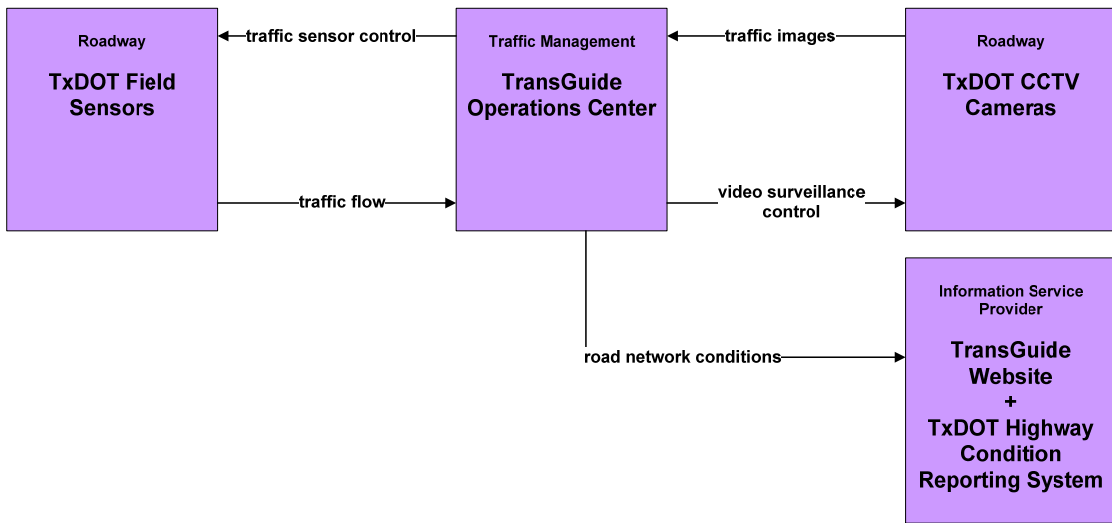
Roadway

TxDOT Field Sensors

traffic sensor control

Traffic Management

TransGuide Operations Center

traffic images

Roadway

TxDOT CCTV Cameras

traffic flow

video surveillance control

Information Service Provider

TransGuide Website + TxDOT Highway Condition Reporting System

road network conditions